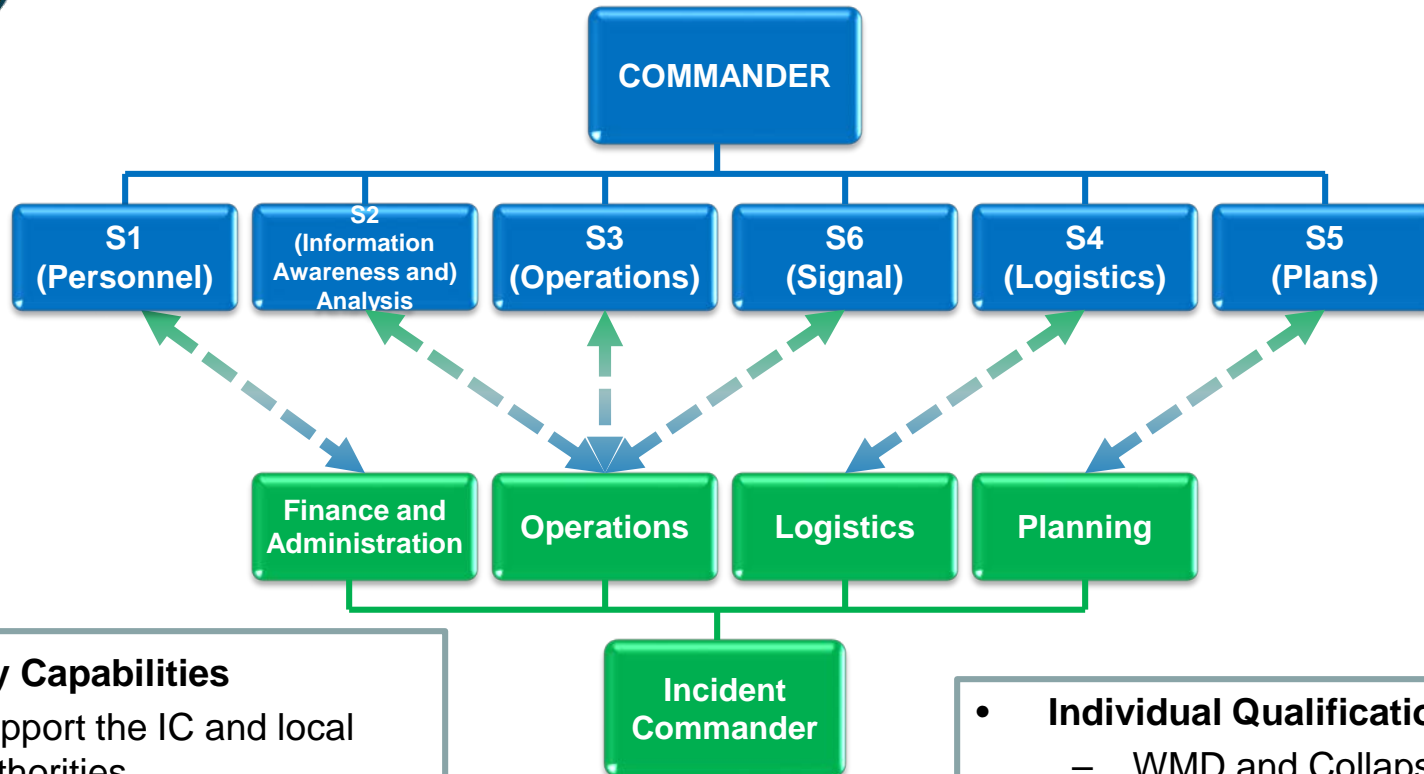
COMMANDER

S1 (Personnel)

S2 (Information Awareness and) Analysis

S3 (Operations)

S6 (Signal)

S4 (Logistics)

S5 (Plans)

Finance and Administration

Operations

Logistics

Planning

Incident Commander

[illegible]y Capabilities

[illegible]pport the IC and local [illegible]thorities

• Individual Qualificatio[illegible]

– WMD and Collaps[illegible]